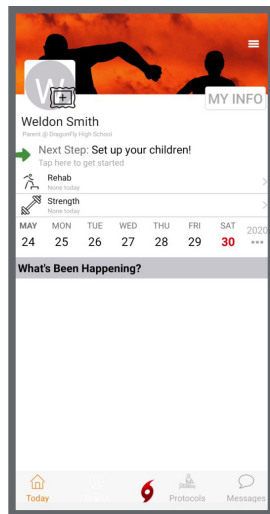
W

MY INFO

Weldon Smith

Parent @ DragonFly High School

Next Step: Set up your children!

Tap here to get started

Rehab

None today

Strength

None today

| MAY | MON | TUE | WED | THU | FRI | SAT | 2020 |
|---|---|---|---|---|---|---|---|
| 24 | 25 | 26 | 27 | 28 | 29 | 30 | ••• |

What's Been Happening?

Today

Protocols

Messages